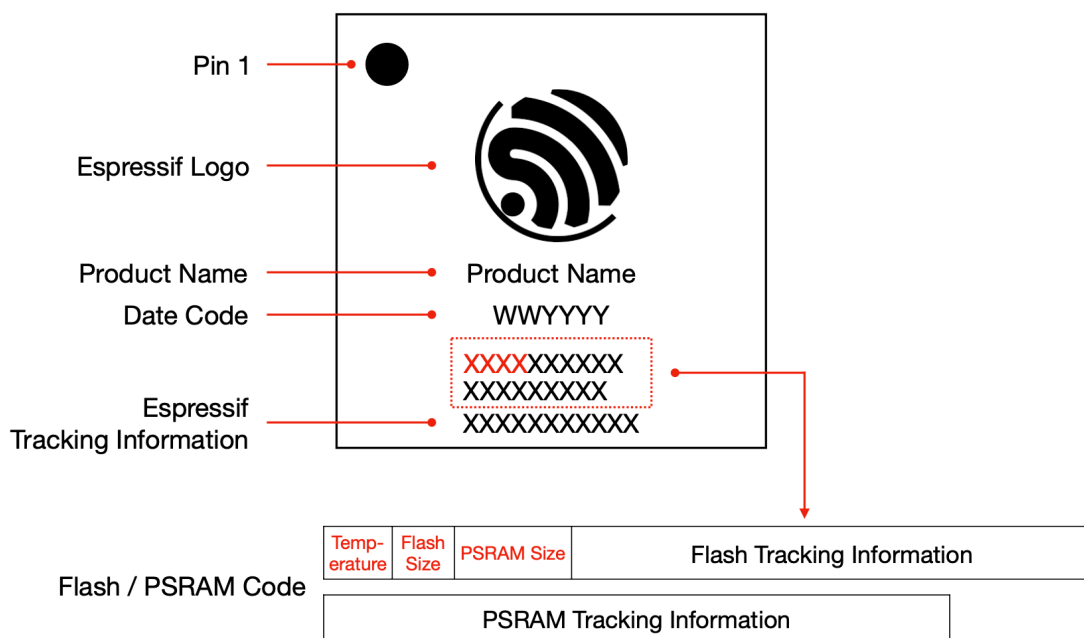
Pin 1

Espressif Logo

Product Name

Date Code

Espressif Tracking Information

Product Name

WWYYYY

XXXXXXXXXX
XXXXXXXXX
XXXXXXXXXXX

| Temperature | Flash Size | PSRAM Size | Flash Tracking Information |
|---|---|---|---|

Flash / PSRAM Code

PSRAM Tracking Information